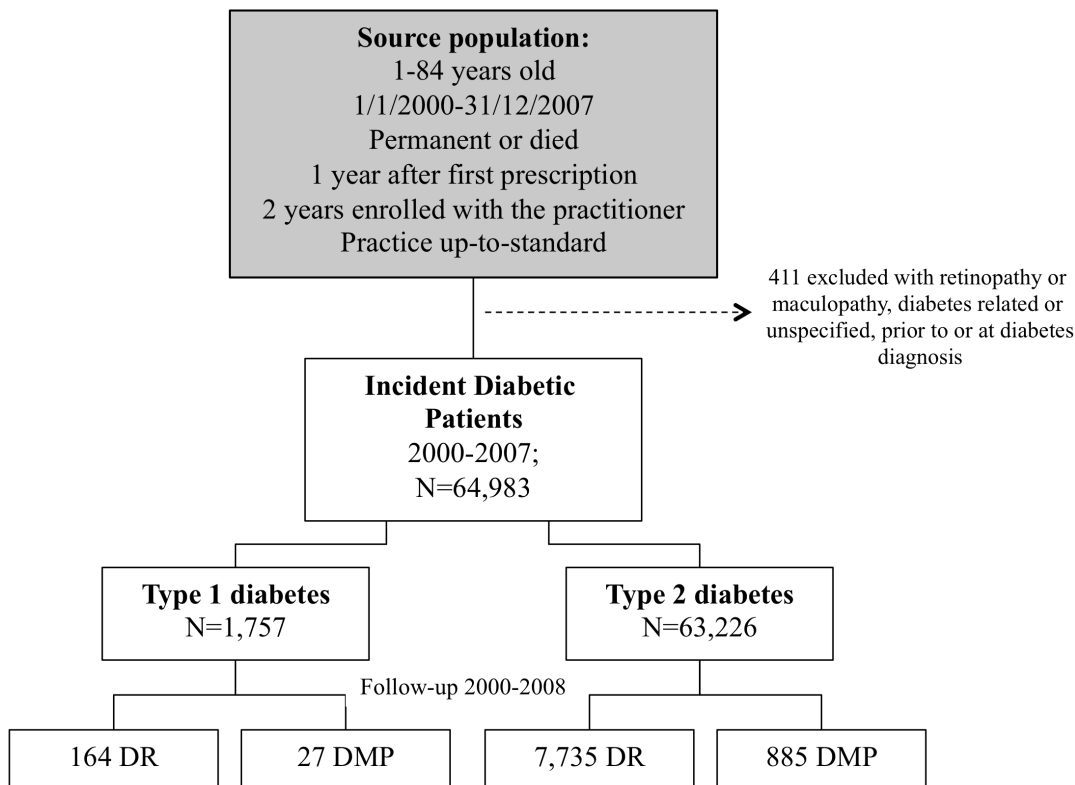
**Source population:**
1-84 years old
1/1/2000-31/12/2007
Permanent or died
1 year after first prescription
2 years enrolled with the practitioner
Practice up-to-standard

411 excluded with retinopathy or maculopathy, diabetes related or unspecified, prior to or at diabetes diagnosis

**Incident Diabetic Patients**
2000-2007;
N=64,983

**Type 1 diabetes**
N=1,757

**Type 2 diabetes**
N=63,226

Follow-up 2000-2008

164 DR

27 DMP

7,735 DR

885 DMP